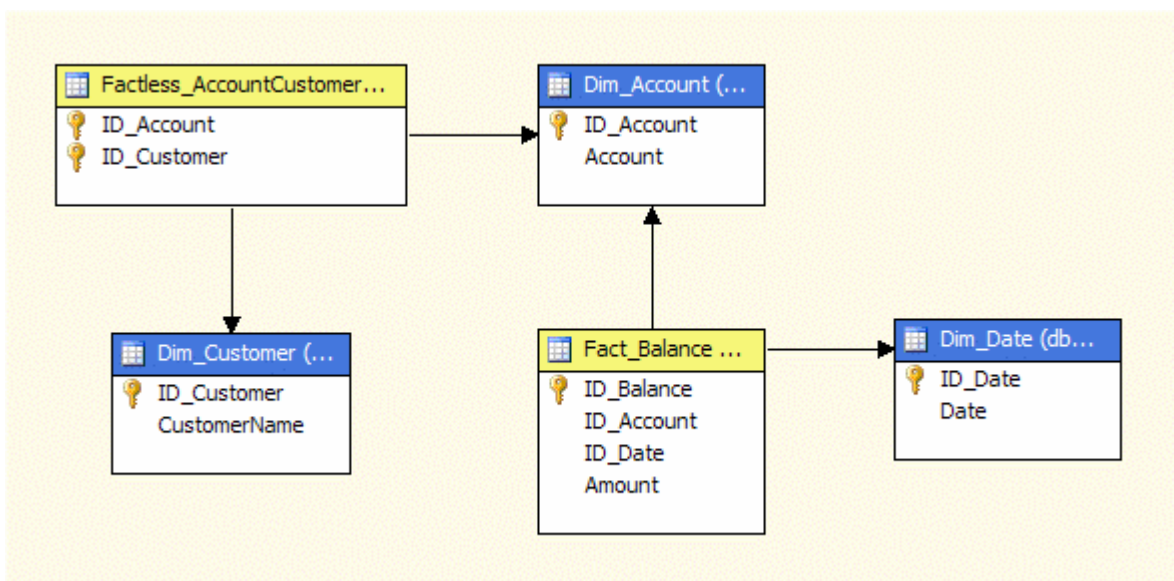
Factless_AccountCustomer...
ID_Account
ID_Customer

Dim_Account (...
ID_Account
Account

Dim_Customer (...
ID_Customer
CustomerName

Fact_Balance ...
ID_Balance
ID_Account
ID_Date
Amount

Dim_Date (db...
ID_Date
Date